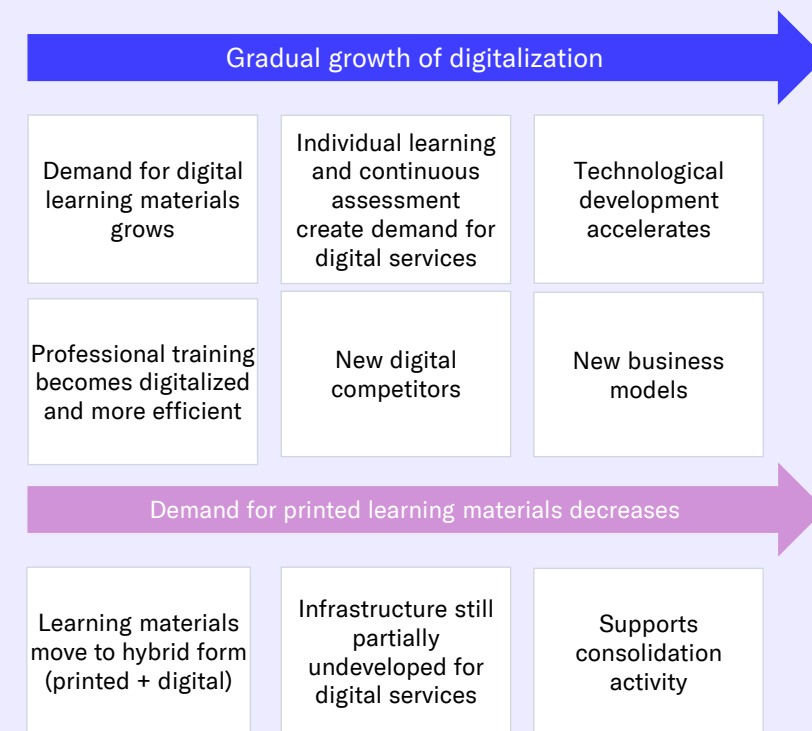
Gradual growth of digitalization

Demand for digital learning materials grows

Individual learning and continuous assessment create demand for digital services

Technological development accelerates

Professional training becomes digitalized and more efficient

New digital competitors

New business models

Demand for printed learning materials decreases

Learning materials move to hybrid form (printed + digital)

Infrastructure still partially undeveloped for digital services

Supports consolidation activity